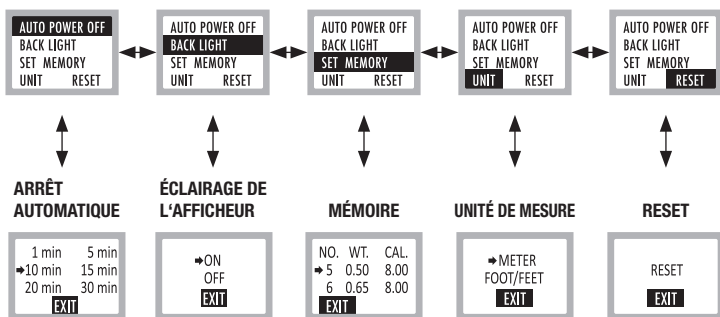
AUTO POWER OFF
BACK LIGHT
SET MEMORY
UNIT RESET

AUTO POWER OFF
BACK LIGHT
SET MEMORY
UNIT RESET

AUTO POWER OFF
BACK LIGHT
SET MEMORY
UNIT RESET

AUTO POWER OFF
BACK LIGHT
SET MEMORY
UNIT RESET

AUTO POWER OFF
BACK LIGHT
SET MEMORY
UNIT RESET

ARRÊT AUTOMATIQUE

1 min 5 min
➡10 min 15 min
20 min 30 min
EXIT

ÉCLAIRAGE DE L'AFFICHEUR

➡ON
OFF
EXIT

MÉMOIRE

| NO. | WT. | CAL. |
|---|---|---|
| ➡5 | 0.50 | 8.00 |
| 6 | 0.65 | 8.00 |

EXIT

UNITÉ DE MESURE

➡METER
FOOT/FEET
EXIT

RESET

RESET
EXIT